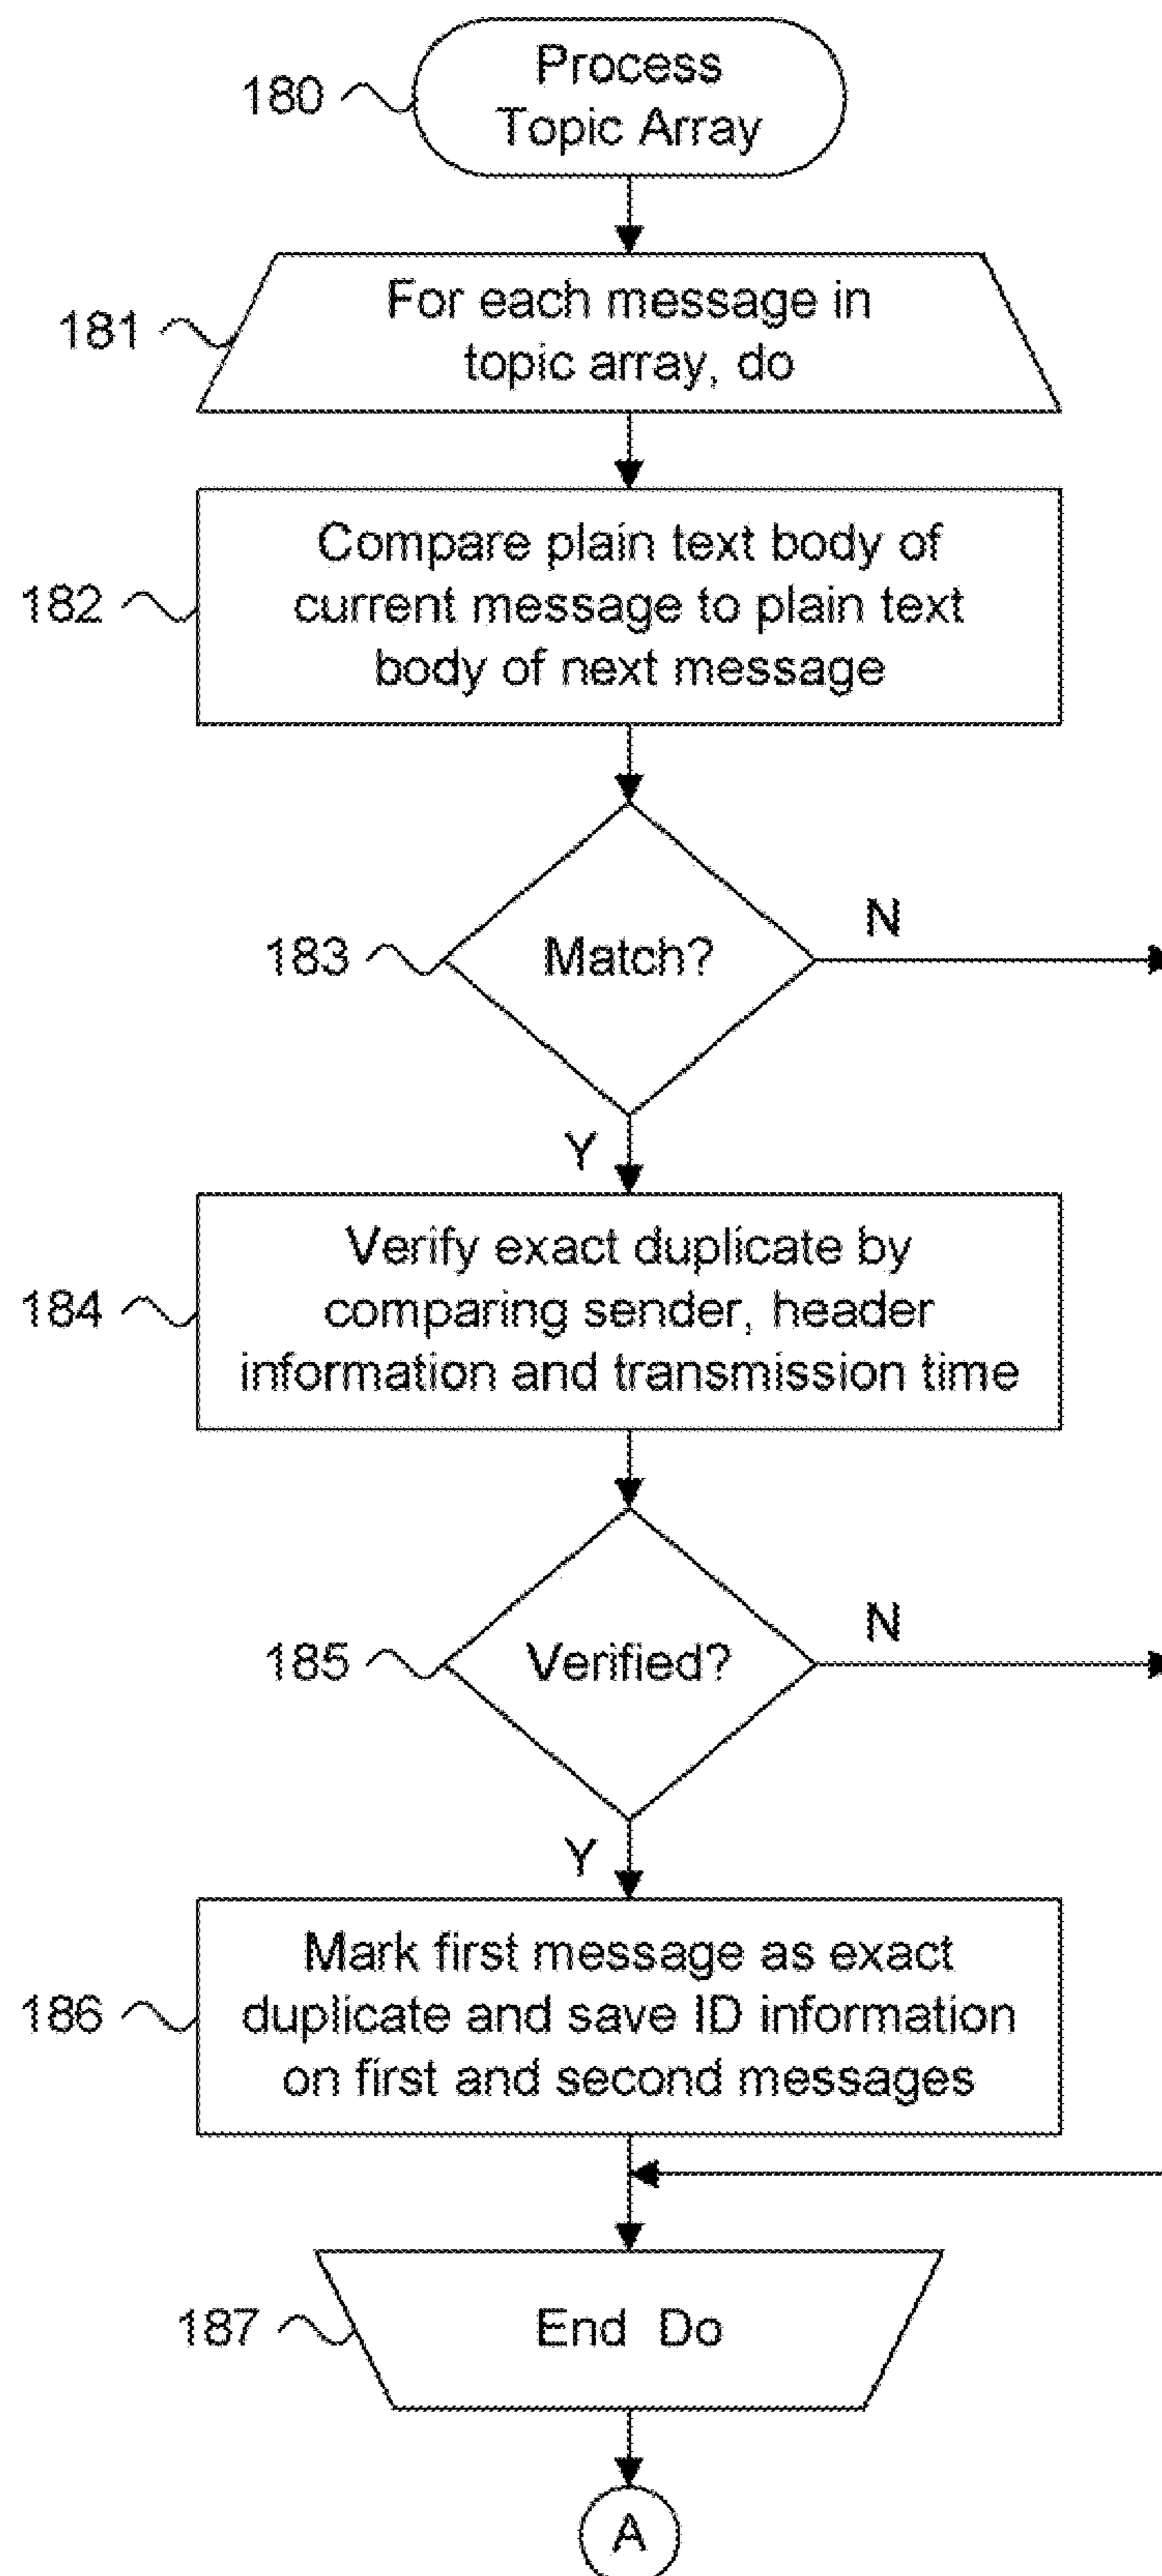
180
Process Topic Array

181
For each message in topic array, do

182
Compare plain text body of current message to plain text body of next message

183
Match?
N
Y

184
Verify exact duplicate by comparing sender, header information and transmission time

185
Verified?
N
Y

186
Mark first message as exact duplicate and save ID information on first and second messages

187
End Do

A